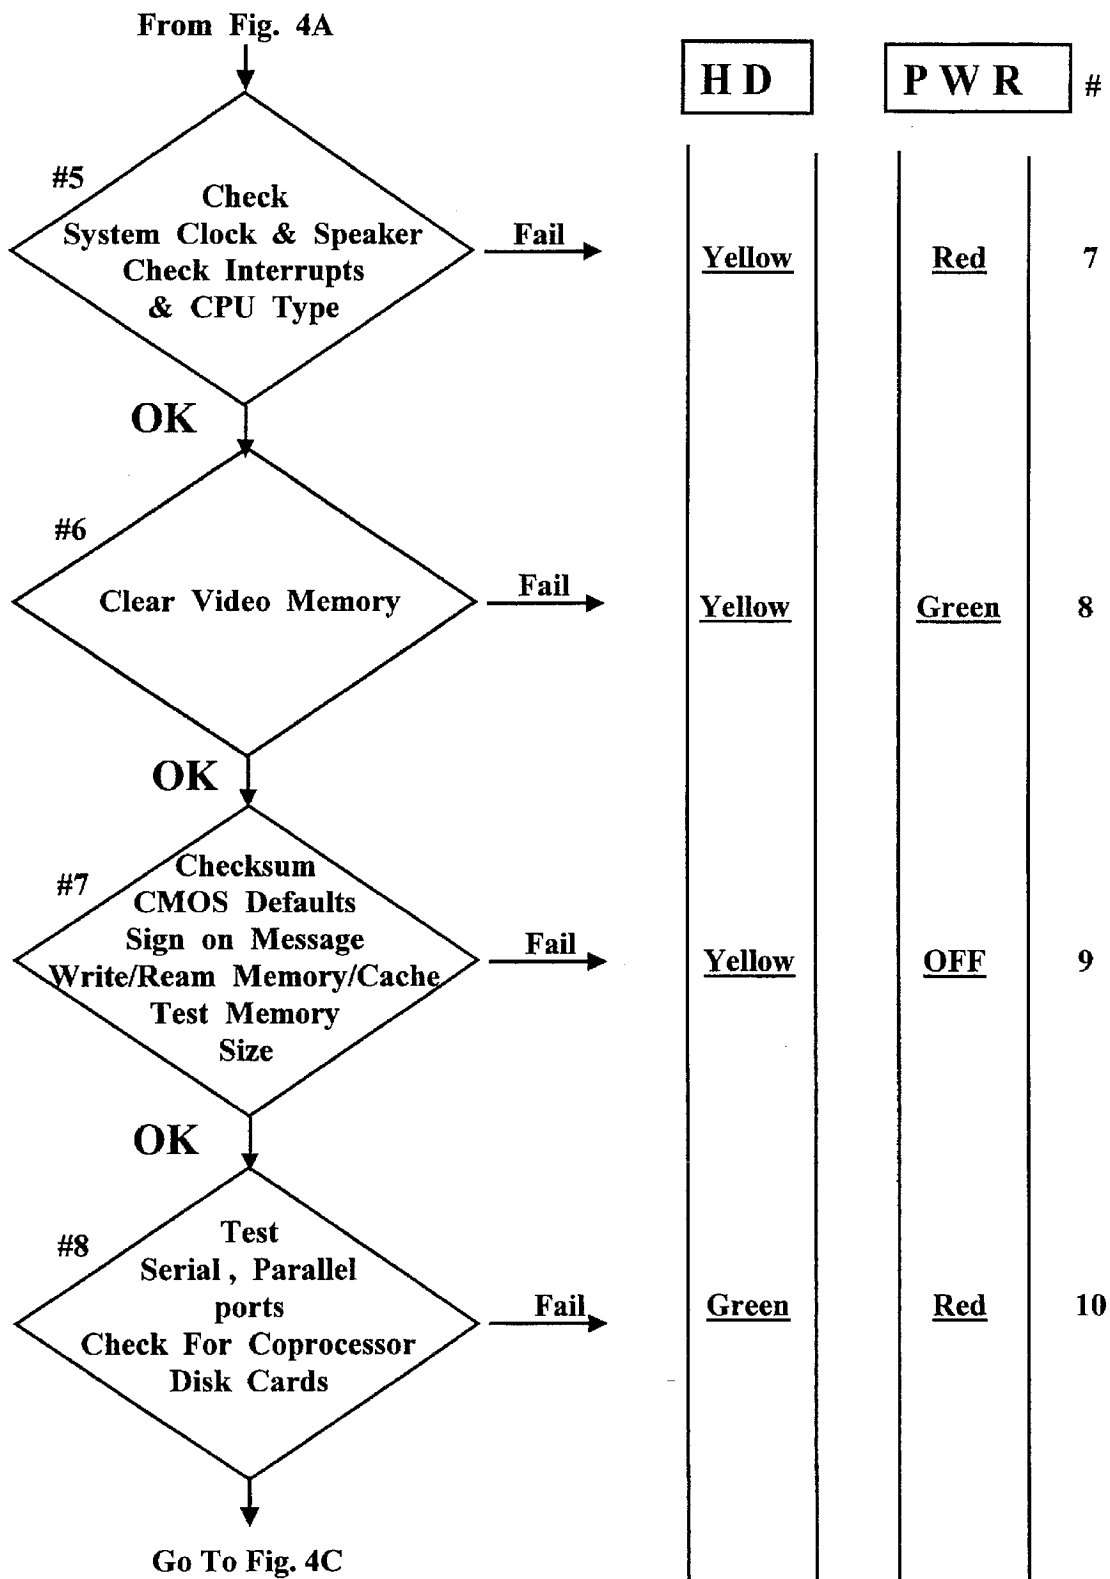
From Fig. 4A

HD

PWR

#

#5

Check System Clock & Speaker Check Interrupts & CPU Type

Fail

Yellow

Red

7

OK

#6

Clear Video Memory

Fail

Yellow

Green

8

OK

#7

Checksum CMOS Defaults Sign on Message Write/Ream Memory/Cache Test Memory Size

Fail

Yellow

OFF

9

OK

#8

Test Serial, Parallel ports Check For Coprocessor Disk Cards

Fail

Green

Red

10

Go To Fig. 4C